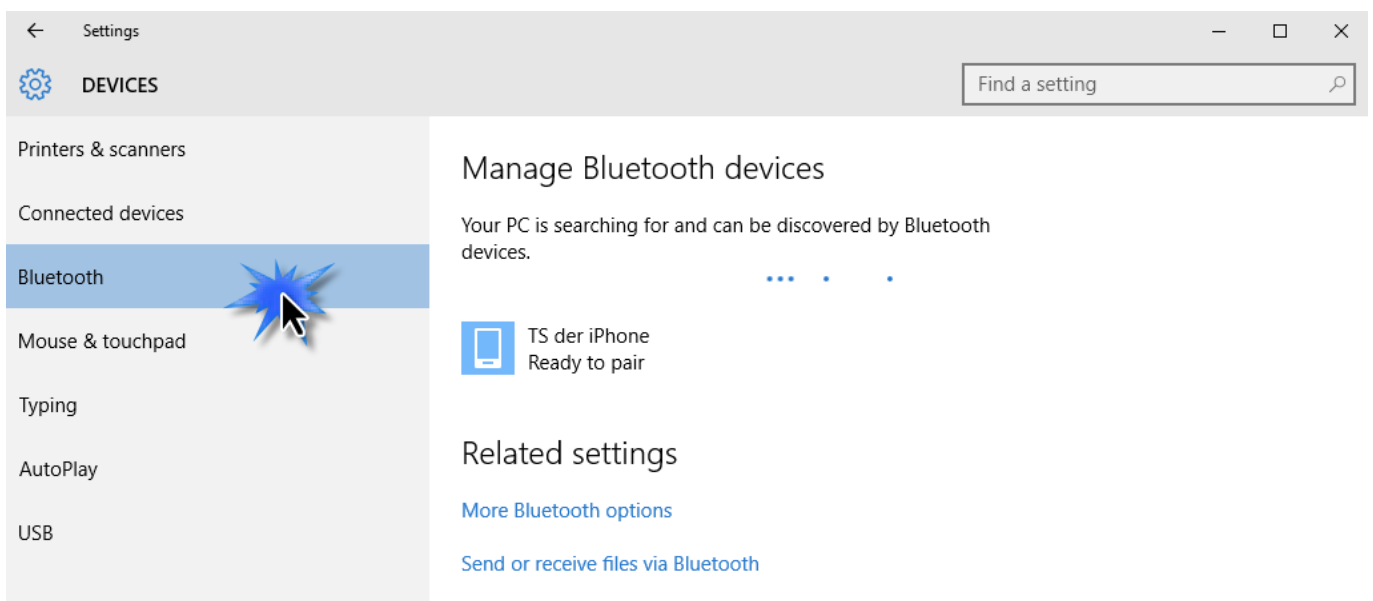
Settings

DEVICES

Find a setting

Printers & scanners

Connected devices

Bluetooth

Mouse & touchpad

Typing

AutoPlay

USB

Manage Bluetooth devices

Your PC is searching for and can be discovered by Bluetooth devices.

TS der iPhone
Ready to pair

Related settings

More Bluetooth options

Send or receive files via Bluetooth